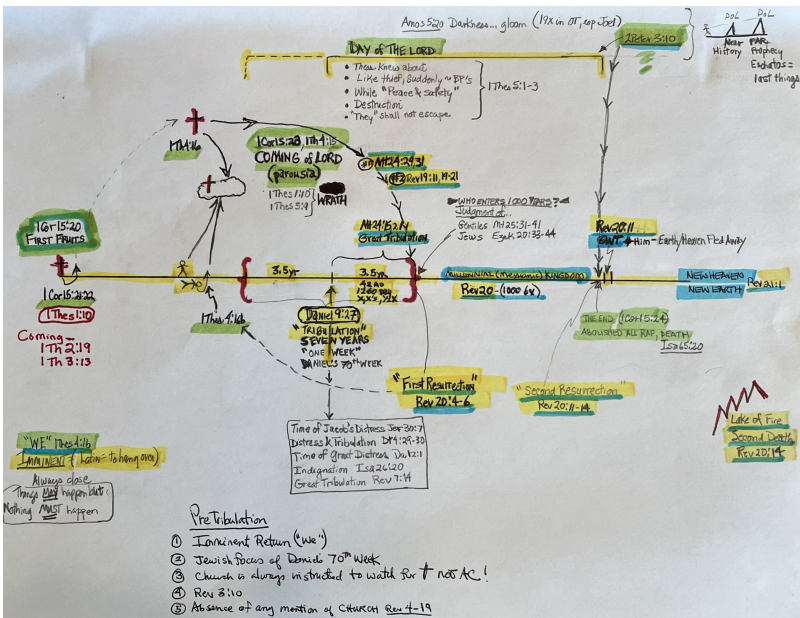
Amos 5:20 Darkness... gloom (19x in OT, esp Joel)

2Peter 3:10

DoL DoL
Near History FAR Prophecy
Eschatos = last things

DAY of THE LORD

• Thes. Knew about
• Like thief, Suddenly ~ BP's
• While "Peace & safety"
• Destruction
• "They" shall not escape.

1 Thes 5:1-3

Mt 24:36

1Cor15:23, 1Th4:15
COMING of LORD
(parousia)

1 Thes 1:10
1 Thes 5:9
WRATH

#1 Mt24:29-31
#2 Rev19:11, 14-21

Mt 24:15-21
Great Tribulation

WHO ENTERS 1000 YEARS?
Judgment of...
Gentiles Mt25:31-41
Jews Ezek 20:33-44

Rev20:11
GWT + Him - Earth/Heaven Fled Away

1Cor15:20
FIRST FRUITS

3.5yr
3.5yr
42 mo
1260 days
x, x's, ½x

MILLENNIAL (Messianic) KINGDOM
Rev20 - (1000 6x)

NEW HEAVEN
NEW EARTH
Rev21:1

1 Cor15:22-23
1 Thes 1:10

Coming -
1 Th 2:19
1 Th 3:13

1Thes 4:16

Daniel 9:27
"TRIBULATION"
SEVEN YEARS
"ONE WEEK"
DANIEL'S 70th WEEK

THE END (1Cor15:24)
ABOLISHED ALL RAP, DEATH
Isa65:20

"First Resurrection"
Rev 20:4-6

"Second Resurrection"
Rev20:11-14

Lake of Fire
Second Death
Rev 20:14

"WE" Thes 4:16
IMMINENT (Latin: to hang over)
Always close
Things MAY happen but
Nothing MUST happen

Time of Jacob's Distress Jer 30:7
Distress & Tribulation Dt 4:29-30
Time of Great Distress Dn 12:1
Indignation Isa 26:20
Great Tribulation Rev 7:14

PreTribulation
① Imminent Return ("We")
② Jewish focus of Daniel 70th Week
③ Church is always instructed to watch for † not AC!
④ Rev 3:10
⑤ Absence of any mention of CHURCH Rev 4-19